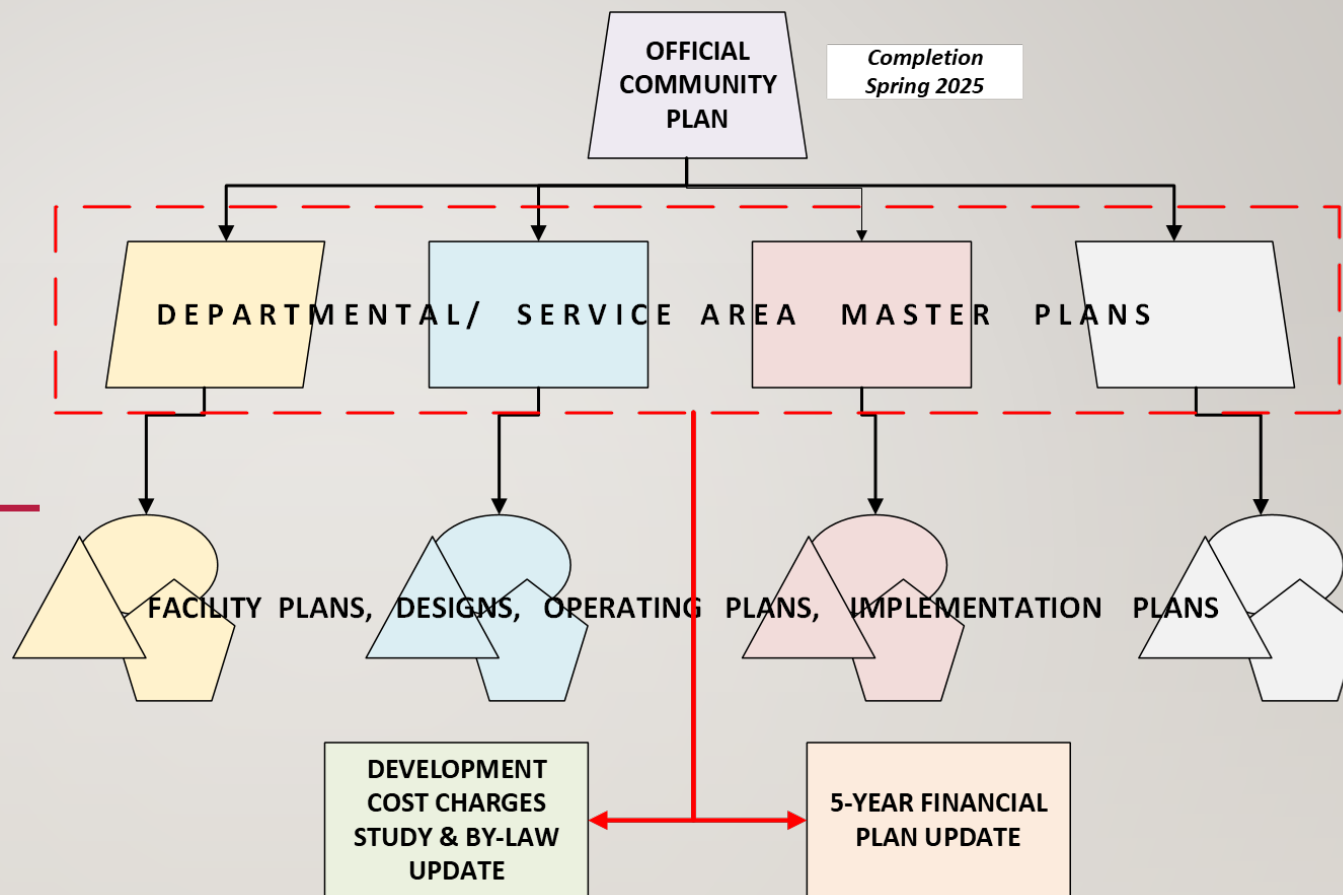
OFFICIAL COMMUNITY PLAN

Completion Spring 2025

DEPARTMENTAL/ SERVICE AREA MASTER PLANS

FACILITY PLANS, DESIGNS, OPERATING PLANS, IMPLEMENTATION PLANS

DEVELOPMENT COST CHARGES STUDY & BY-LAW UPDATE

5-YEAR FINANCIAL PLAN UPDATE